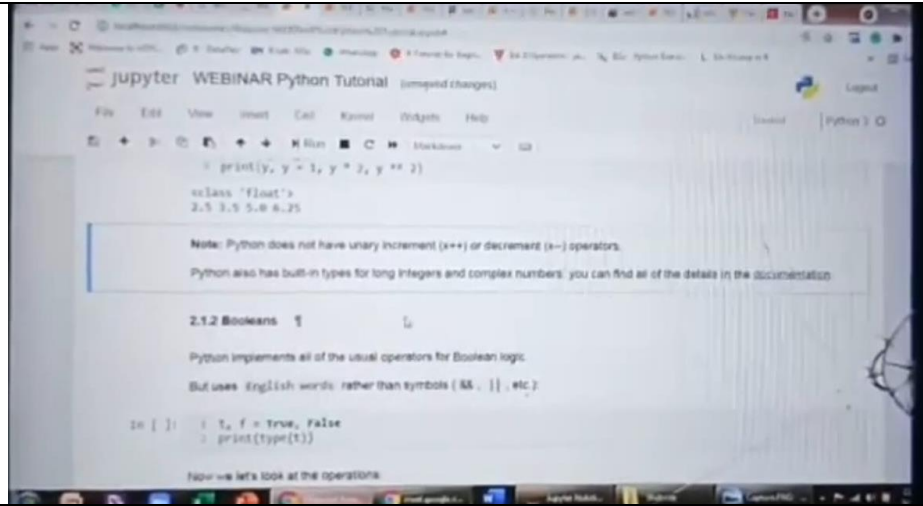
jupyter WEBINAR Python Tutorial (unsaved changes)

Logout

File Edit View Insert Cell Kernel Widgets Help

Trusted | Python 3

Run Markdown

print(y, y + 1, y * 2, y ** 2)

<class 'float'>
2.5 3.5 5.0 6.25

Note: Python does not have unary increment (x++) or decrement (x--) operators.

Python also has built-in types for long integers and complex numbers; you can find all of the details in the documentation

2.1.2 Booleans ¶

Python implements all of the usual operators for Boolean logic

But uses English words rather than symbols ( && , || , etc.)

In [ ]: t, f = True, False
print(type(t))

Now we let's look at the operations